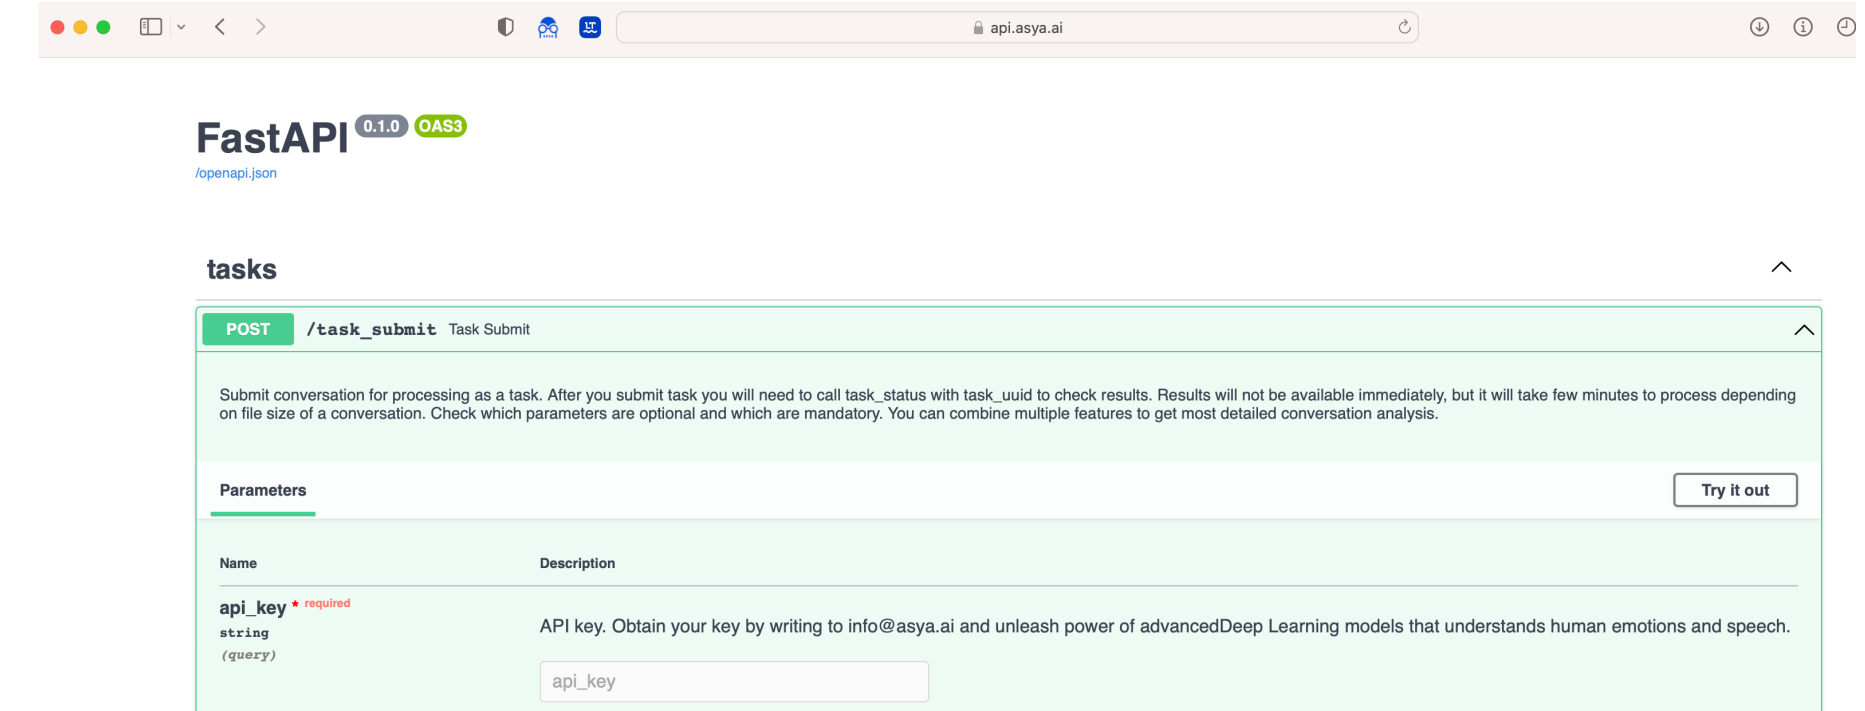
api.asya.ai

FastAPI 0.1.0 OAS3

/openapi.json

tasks

POST /task_submit Task Submit

Submit conversation for processing as a task. After you submit task you will need to call task_status with task_uuid to check results. Results will not be available immediately, but it will take few minutes to process depending on file size of a conversation. Check which parameters are optional and which are mandatory. You can combine multiple features to get most detailed conversation analysis.

Parameters

Try it out

| Name | Description |
|---|---|
| api_key * required string (query) | API key. Obtain your key by writing to info@asya.ai and unleash power of advancedDeep Learning models that understands human emotions and speech. |

api_key